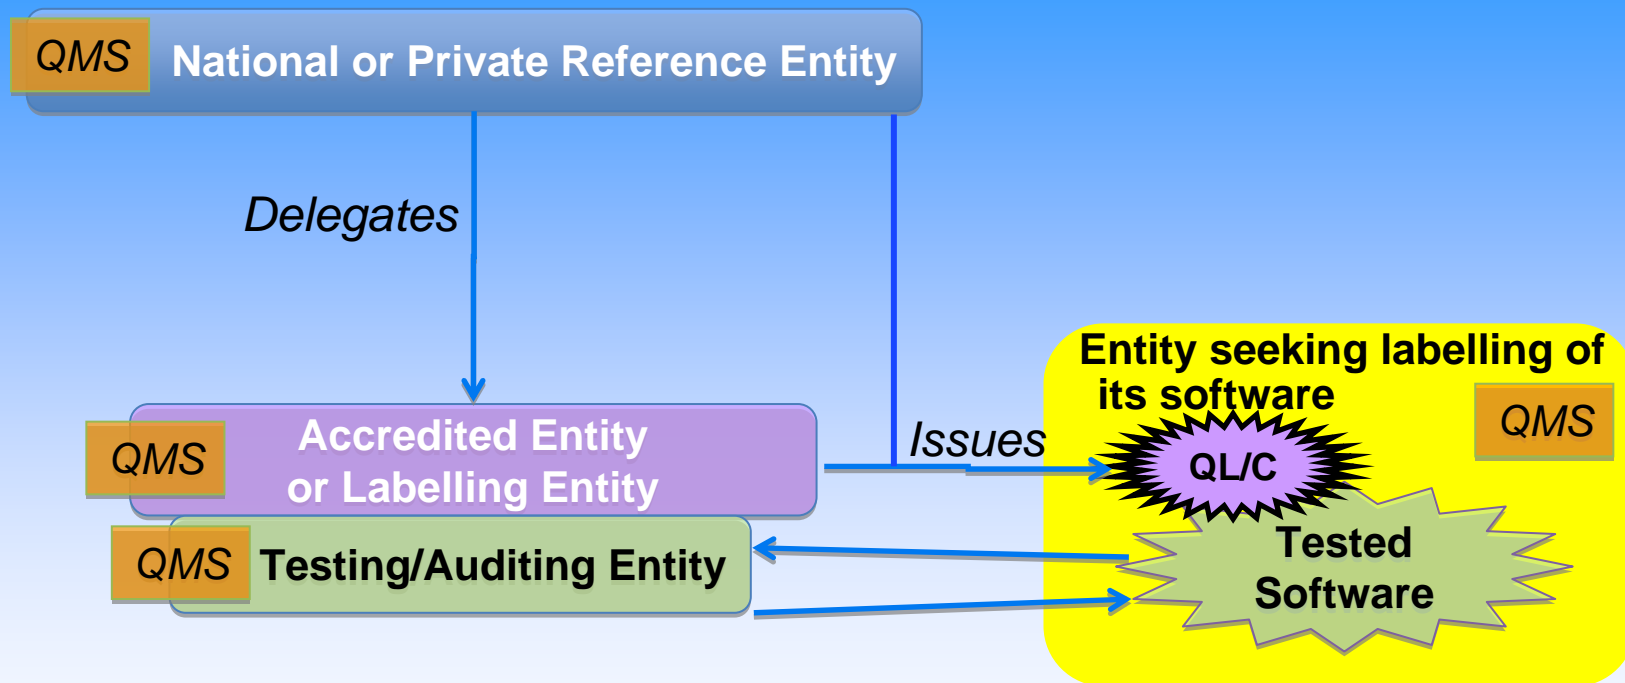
QMS National or Private Reference Entity

Delegates

QMS Accredited Entity or Labelling Entity

Issues

QMS Testing/Auditing Entity

Entity seeking labelling of its software

QMS

QL/C

Tested Software